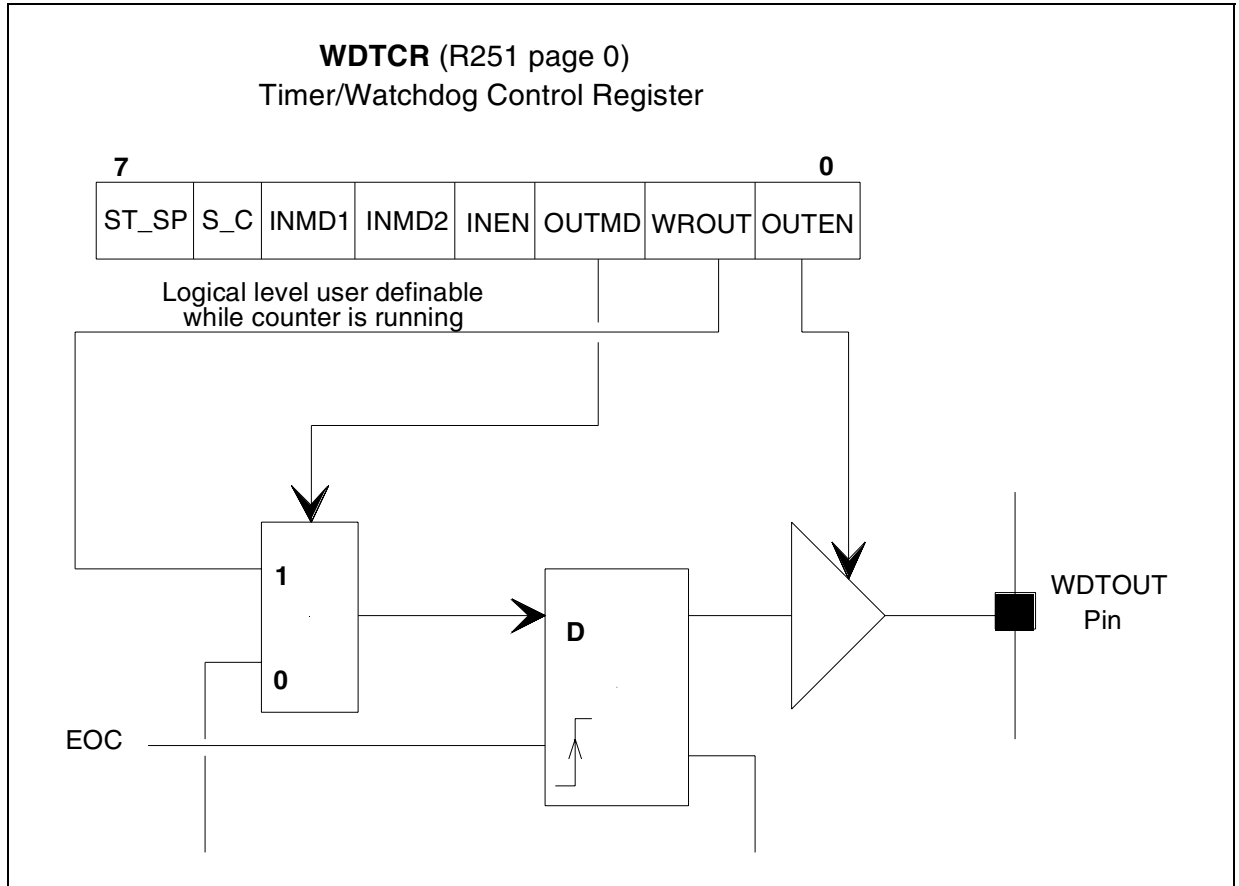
**WDTCR** (R251 page 0)
Timer/Watchdog Control Register

7 0

| ST_SP | S_C | INMD1 | INMD2 | INEN | OUTMD | WROUT | OUTEN |
|---|---|---|---|---|---|---|---|

Logical level user definable while counter is running

1

0

D

WDTOUT Pin

EOC